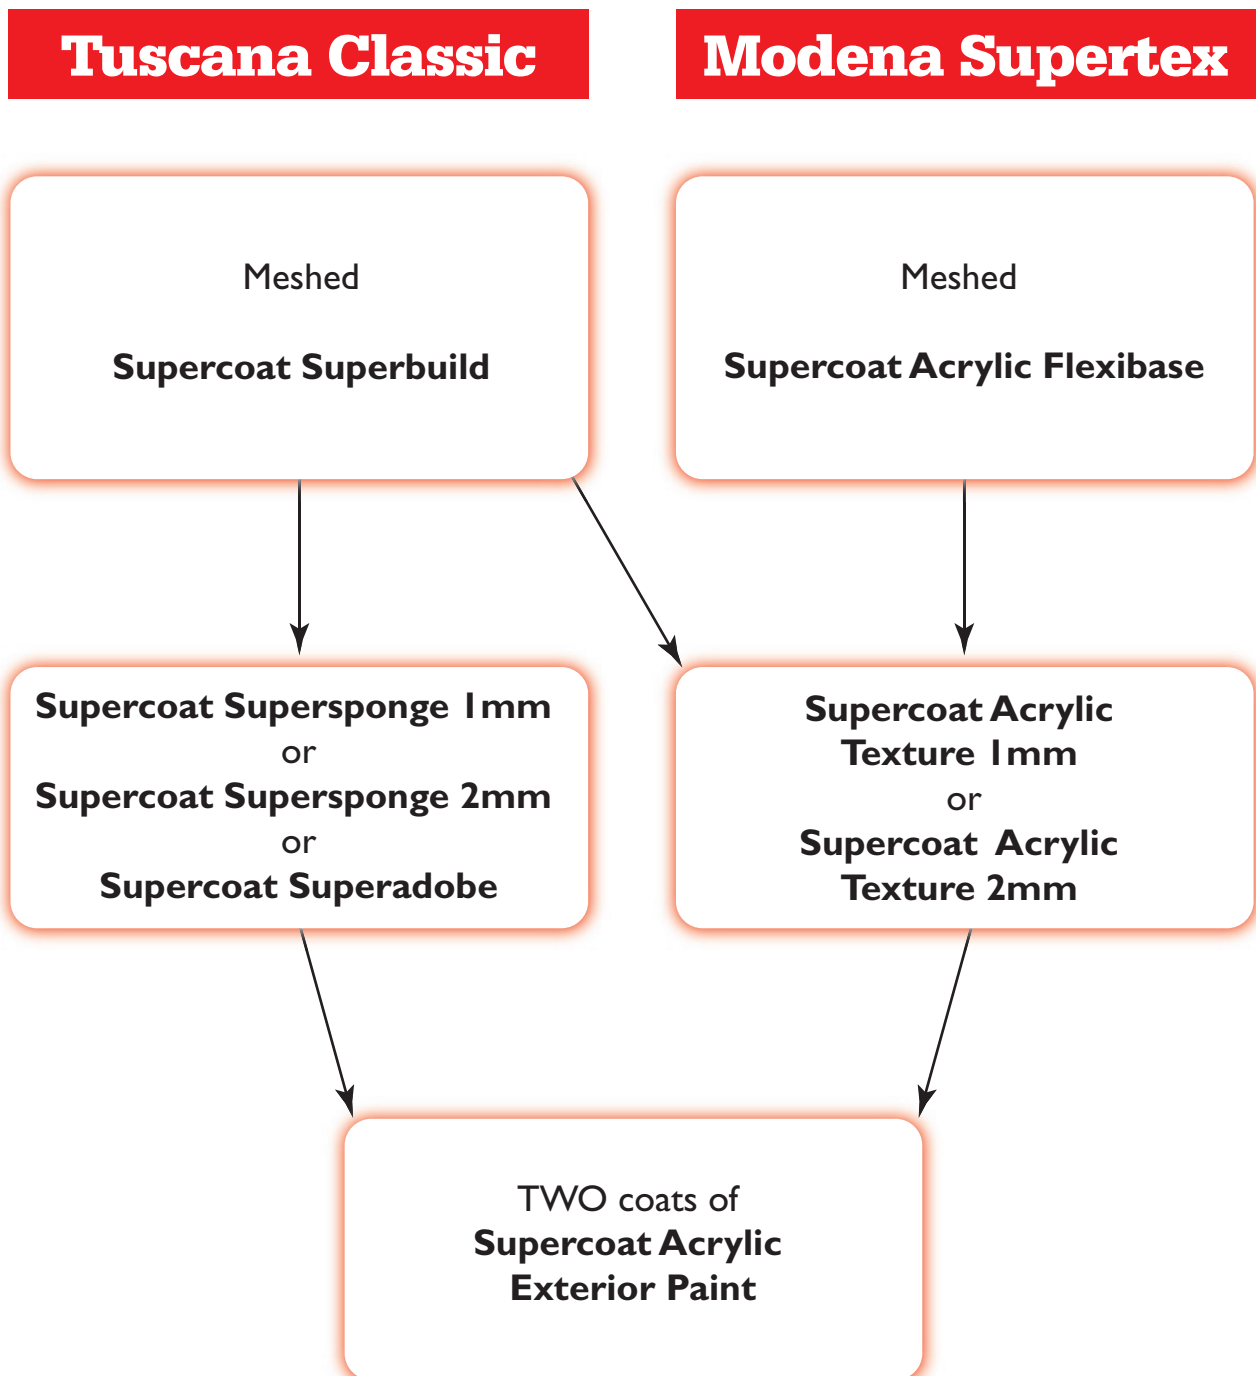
Tuscana Classic

Modena Supertex

Meshed

Supercoat Superbuild

Meshed

Supercoat Acrylic Flexibase

Supercoat Supersponge 1mm
or
Supercoat Supersponge 2mm
or
Supercoat Superadobe

Supercoat Acrylic Texture 1mm
or
Supercoat Acrylic Texture 2mm

TWO coats of
Supercoat Acrylic Exterior Paint